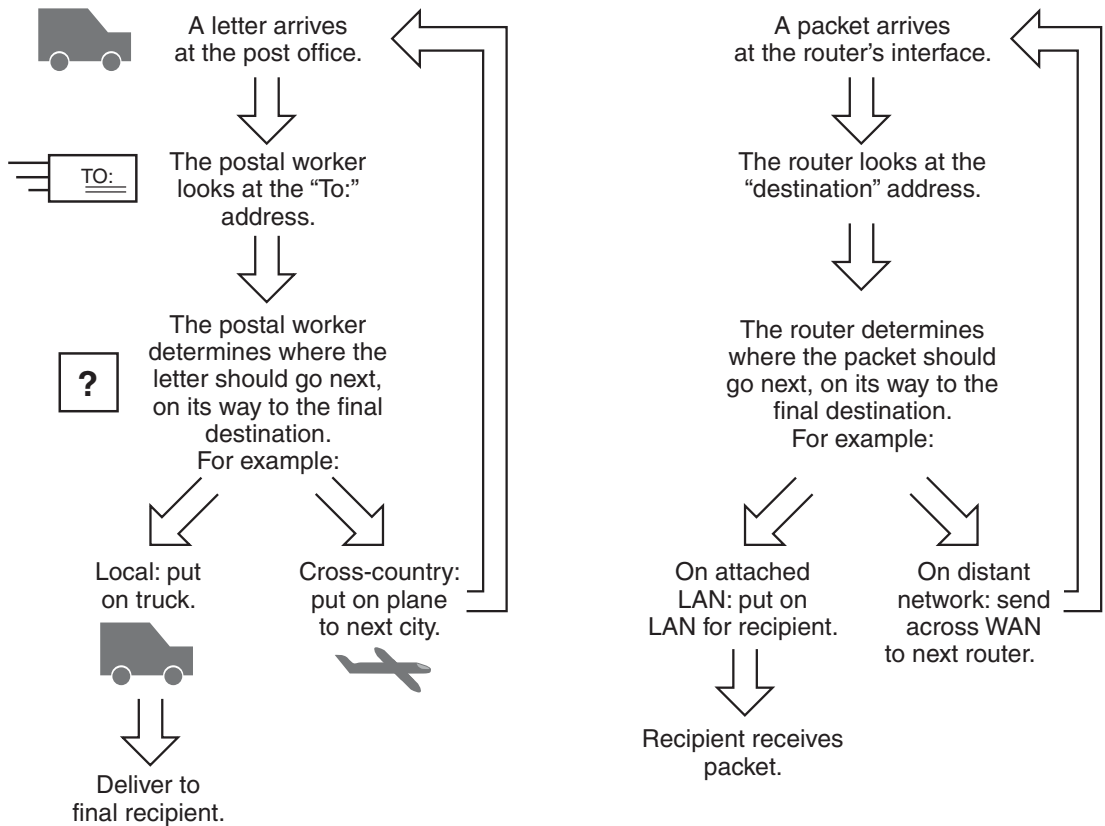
A letter arrives at the post office.

TO:

The postal worker looks at the "To:" address.

?

The postal worker determines where the letter should go next, on its way to the final destination. For example:

Local: put on truck.

Cross-country: put on plane to next city.

Deliver to final recipient.

A packet arrives at the router's interface.

The router looks at the "destination" address.

The router determines where the packet should go next, on its way to the final destination. For example:

On attached LAN: put on LAN for recipient.

On distant network: send across WAN to next router.

Recipient receives packet.